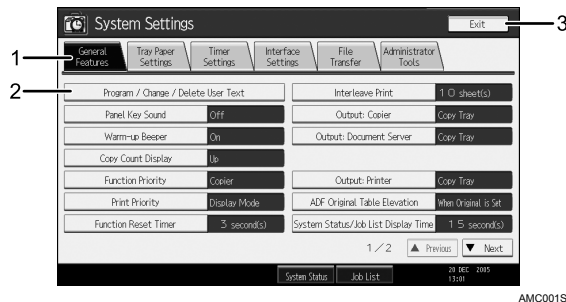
System Settings

Exit

3

1

General Features

Tray Paper Settings

Timer Settings

Interface Settings

File Transfer

Administrator Tools

2

| | | | |
|---|---|---|---|
| Program / Change / Delete User Text | | Interleave Print | 10 sheet(s) |
| Panel Key Sound | Off | Output: Copier | Copy Tray |
| Warm-up Beeper | On | Output: Document Server | Copy Tray |
| Copy Count Display | Up | | |
| Function Priority | Copier | Output: Printer | Copy Tray |
| Print Priority | Display Mode | ADF Original Table Elevation | When Original is Set |
| Function Reset Timer | 3 second(s) | System Status/Job List Display Time | 15 second(s) |

1/2

▲ Previous

▼ Next

System Status

Job List

20 DEC 2005 13:01

AMC001S